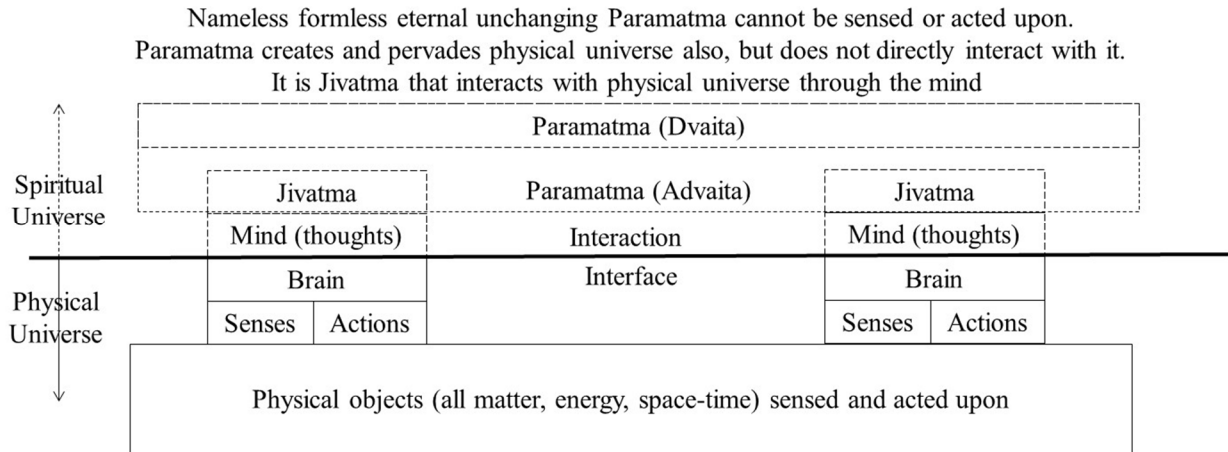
Nameless formless eternal unchanging Paramatma cannot be sensed or acted upon.
Paramatma creates and pervades physical universe also, but does not directly interact with it.
It is Jivatma that interacts with physical universe through the mind

Paramatma (Dvaita)

Spiritual Universe

Jivatma

Paramatma (Advaita)

Jivatma

Mind (thoughts)

Interaction

Mind (thoughts)

Physical Universe

Brain

Interface

Brain

Senses

Actions

Senses

Actions

Physical objects (all matter, energy, space-time) sensed and acted upon